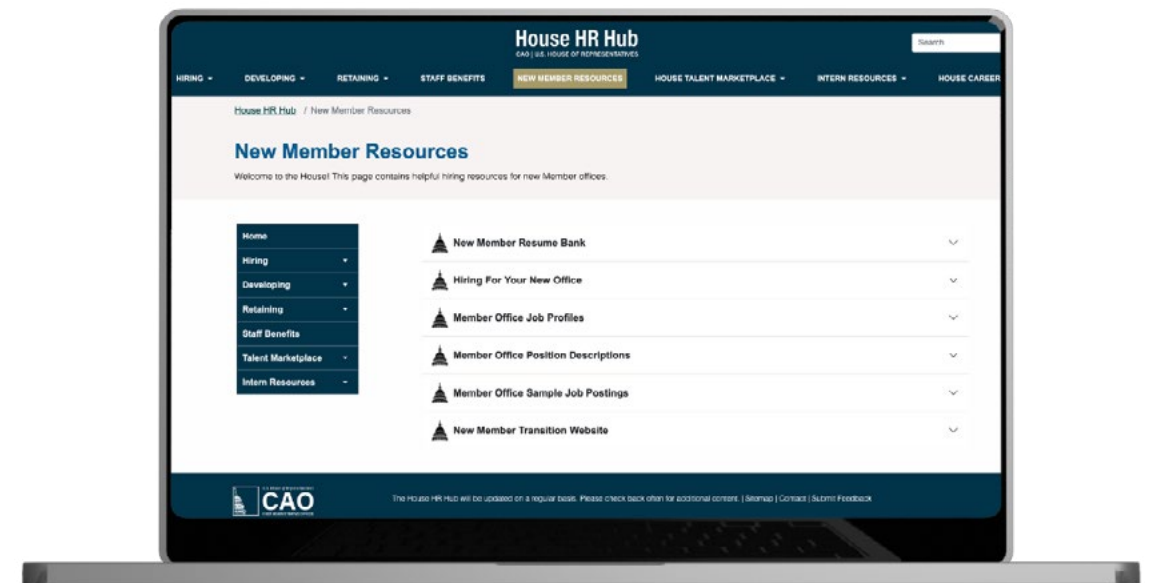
House HR Hub
CAO | U.S. HOUSE OF REPRESENTATIVES

Search

HIRING ▾ DEVELOPING ▾ RETAINING ▾ STAFF BENEFITS NEW MEMBER RESOURCES HOUSE TALENT MARKETPLACE ▾ INTERN RESOURCES ▾ HOUSE CAREER

House HR Hub / New Member Resources

New Member Resources

Welcome to the House! This page contains helpful hiring resources for new Member offices.

Home
Hiring
Developing
Retaining
Staff Benefits
Talent Marketplace
Intern Resources

New Member Resume Bank
Hiring For Your New Office
Member Office Job Profiles
Member Office Position Descriptions
Member Office Sample Job Postings
New Member Transition Website

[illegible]
CAO
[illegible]

The House HR Hub will be updated on a regular basis. Please check back often for additional content. | Sitemap | Contact | Submit Feedback